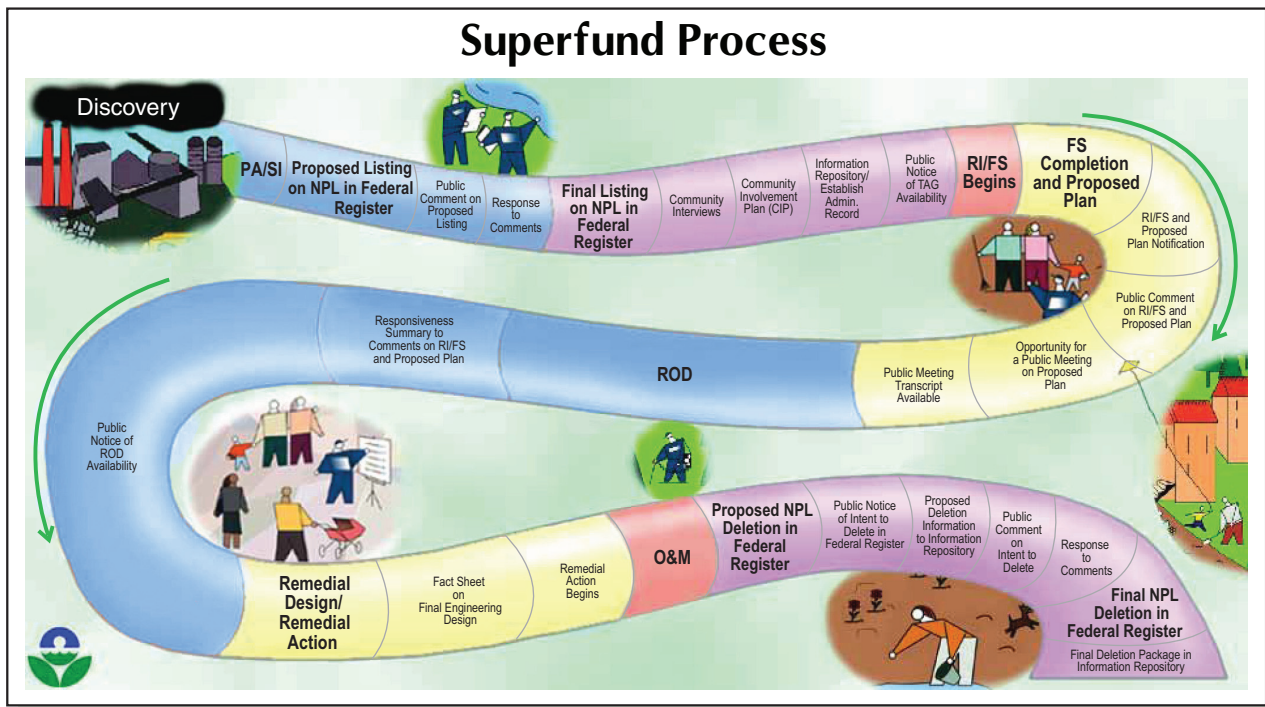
Superfund Process

Discovery

PA/SI

Proposed Listing on NPL in Federal Register

Public Comment on Proposed Listing

Response to Comments

Final Listing on NPL in Federal Register

Community Interviews

Community Involvement Plan (CIP)

Information Repository/ Establish Admin. Record

Public Notice of TAG Availability

RI/FS Begins

FS Completion and Proposed Plan

RI/FS and Proposed Plan Notification

Public Comment on RI/FS and Proposed Plan

Opportunity for a Public Meeting on Proposed Plan

Public Meeting Transcript Available

ROD

Responsiveness Summary to Comments on RI/FS and Proposed Plan

Public Notice of ROD Availability

Remedial Design/ Remedial Action

Fact Sheet on Final Engineering Design

Remedial Action Begins

O&M

Proposed NPL Deletion in Federal Register

Public Notice of Intent to Delete in Federal Register

Proposed Deletion Information to Information Repository

Public Comment on Intent to Delete

Response to Comments

Final NPL Deletion in Federal Register

Final Deletion Package in Information Repository